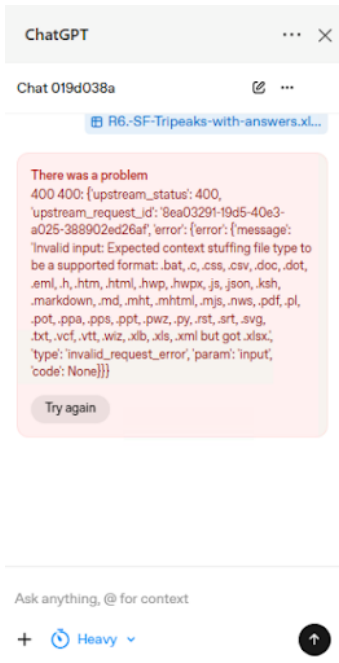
ChatGPT

Chat 019d038a

R6.-SF-Tripeaks-with-answers.xl...

There was a problem
400 400: {'upstream_status': 400, 'upstream_request_id': '8ea03291-19d5-40e3-a025-388902ed26af', 'error': {'error': {'message': 'Invalid input: Expected context stuffing file type to be a supported format: .bat, .c, .css, .csv, .doc, .dot, .eml, .h, .htm, .html, .hwp, .hwpx, .js, .json, .ksh, .markdown, .md, .mht, .mhtml, .mjs, .nws, .pdf, .pl, .pot, .ppa, .pps, .ppt, .pwz, .py, .rst, .srt, .svg, .txt, .vcf, .vtt, .wiz, .xlb, .xls, .xml but got .xlsx.', 'type': 'invalid_request_error', 'param': 'input', 'code': None}}}

Try again

Ask anything, @ for context

Heavy